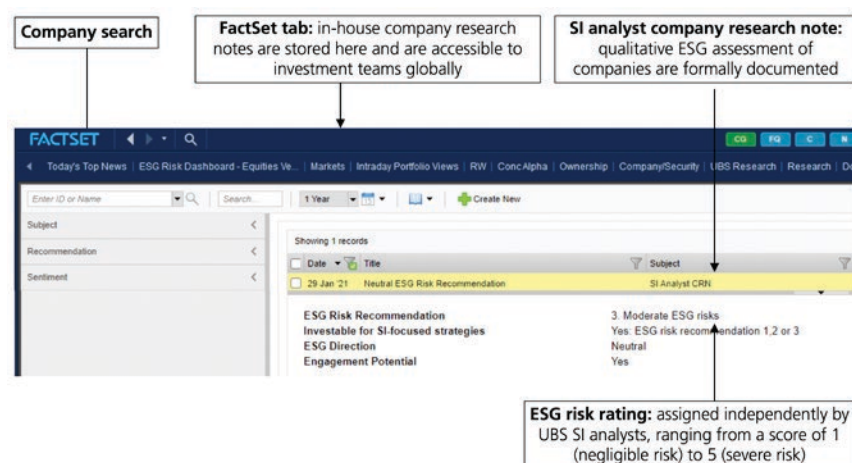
Company search

FactSet tab: in-house company research notes are stored here and are accessible to investment teams globally

SI analyst company research note: qualitative ESG assessment of companies are formally documented

FACTSET

CG FQ C N

Today's Top News | ESG Risk Dashboard - Equities Ve... | Markets | Intraday Portfolio Views | RW | Conc Alpha | Ownership | Company/Security | UBS Research | Research | D

Enter ID or Name

Search...

1 Year

Create New

Subject

Recommendation

Sentiment

Showing 1 records

| Date | Title | Subject |
|---|---|---|
| 29 Jan '21 | Neutral ESG Risk Recommendation | SI Analyst CRN |

ESG Risk Recommendation 3. Moderate ESG risks
Investable for SI-focused strategies Yes: ESG risk recommendation 1,2 or 3
ESG Direction Neutral
Engagement Potential Yes

ESG risk rating: assigned independently by UBS SI analysts, ranging from a score of 1 (negligible risk) to 5 (severe risk)